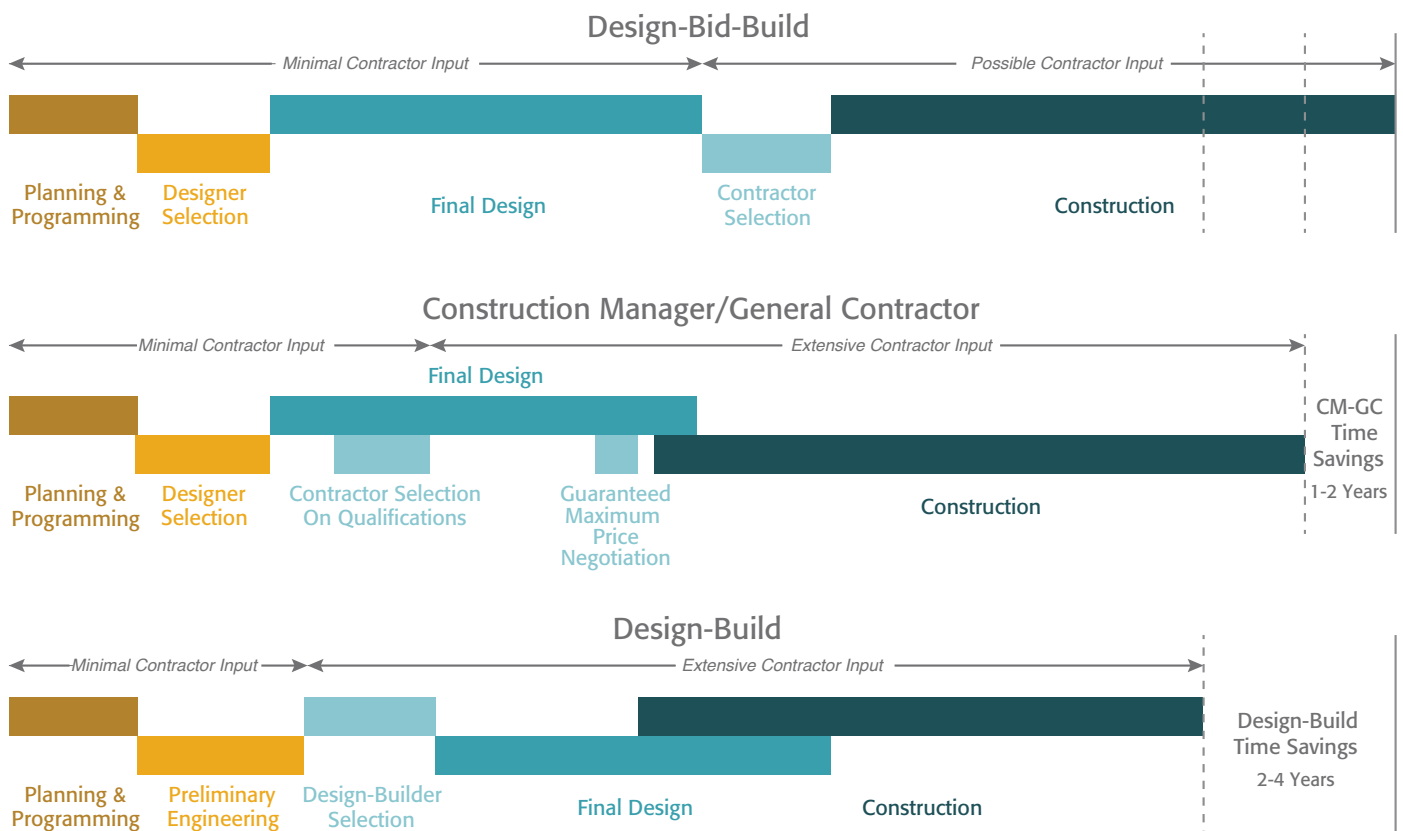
Design-Bid-Build

Minimal Contractor Input

Possible Contractor Input

Planning & Programming

Designer Selection

Final Design

Contractor Selection

Construction

Construction Manager/General Contractor

Minimal Contractor Input

Extensive Contractor Input

Final Design

CM-GC Time Savings

1-2 Years

Planning & Programming

Designer Selection

Contractor Selection On Qualifications

Guaranteed Maximum Price Negotiation

Construction

Design-Build

Minimal Contractor Input

Extensive Contractor Input

Design-Build Time Savings

2-4 Years

Planning & Programming

Preliminary Engineering

Design-Builder Selection

Final Design

Construction